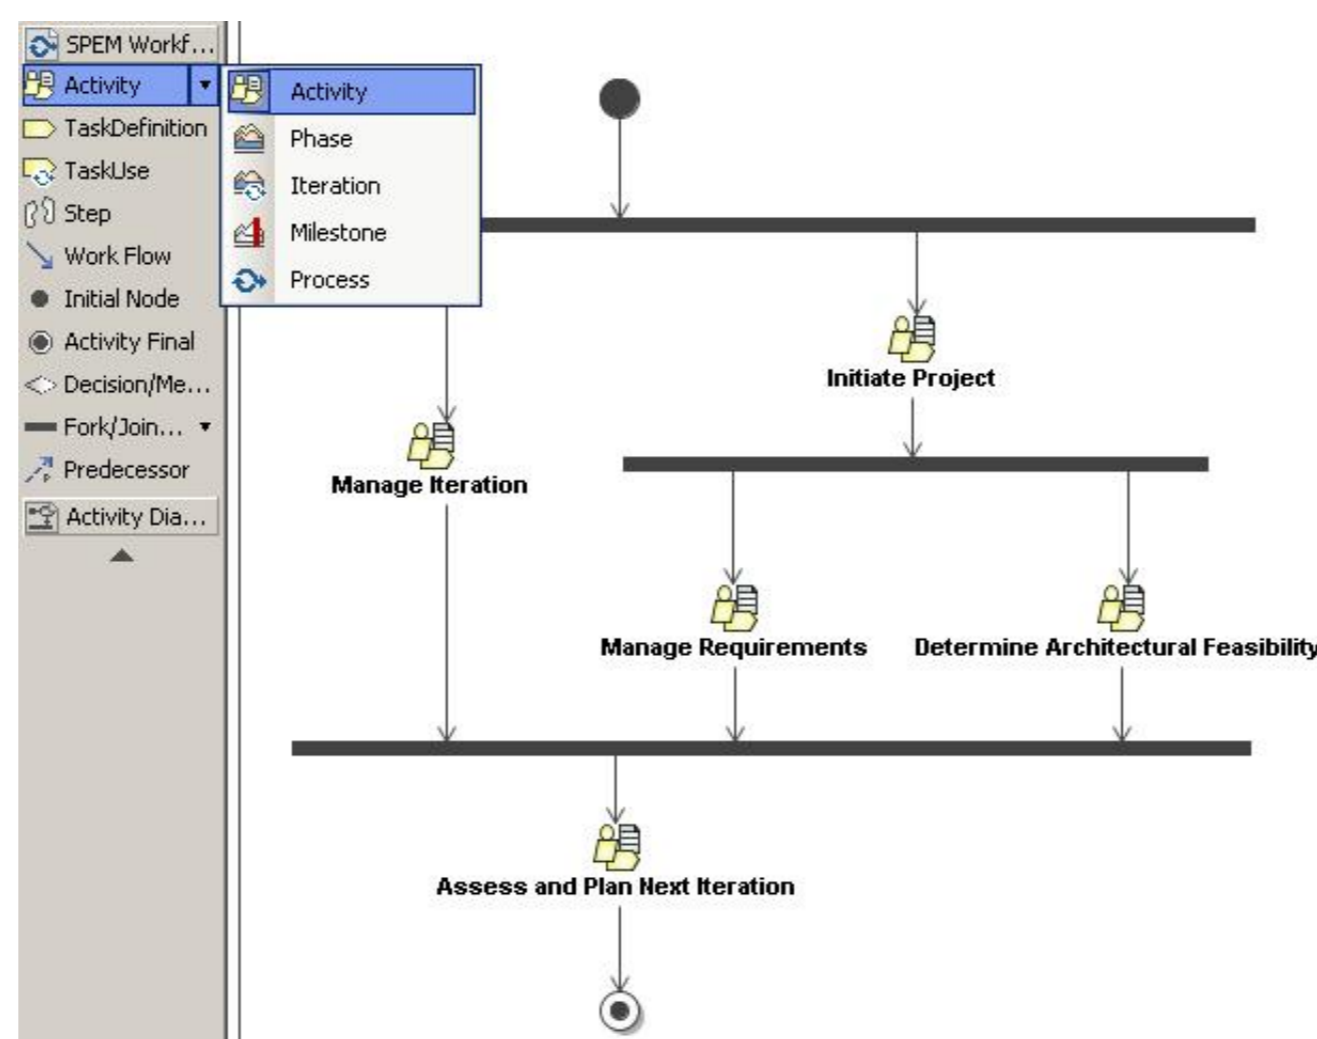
SPEM Workf...
Activity
TaskDefinition
TaskUse
Step
Work Flow
Initial Node
Activity Final
Decision/Me...
Fork/Join...
Predecessor
Activity Dia...

Activity
Phase
Iteration
Milestone
Process

Initiate Project
Manage Iteration
Manage Requirements
Determine Architectural Feasibility
Assess and Plan Next Iteration